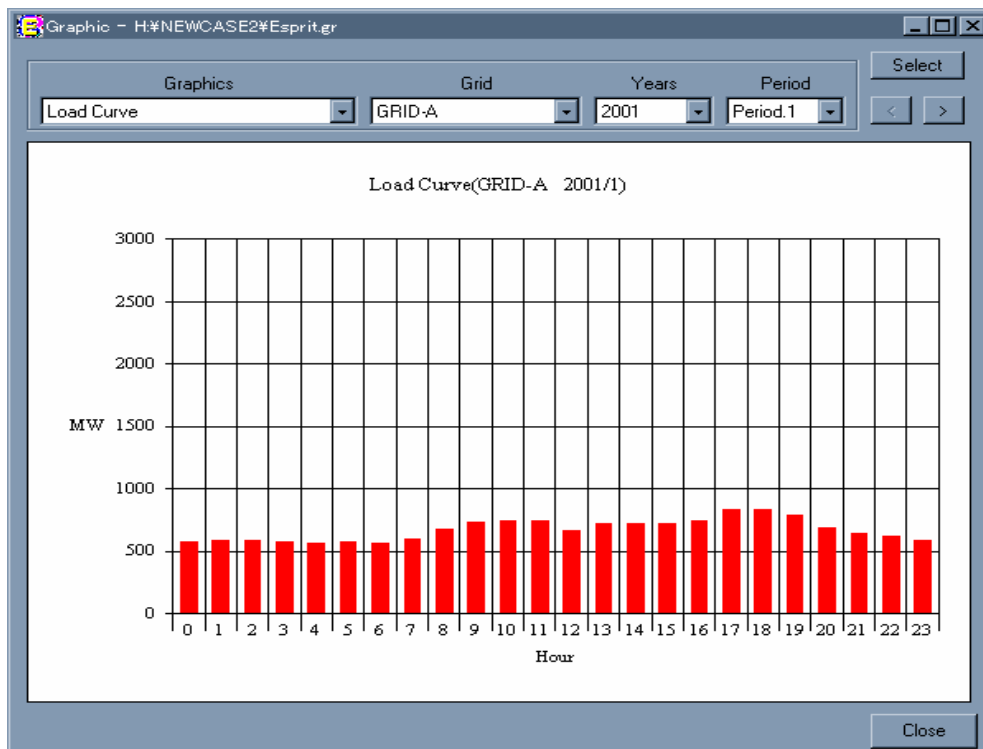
Graphic - H:¥NEWCASE2¥Esprit.gr

Graphics
Load Curve

Grid
GRID-A

Years
2001

Period
Period.1

Select

<

>

Load Curve(GRID-A 2001/1)

3000
2500
2000
MW 1500
1000
500
0

0 1 2 3 4 5 6 7 8 9 10 11 12 13 14 15 16 17 18 19 20 21 22 23

Hour

Close